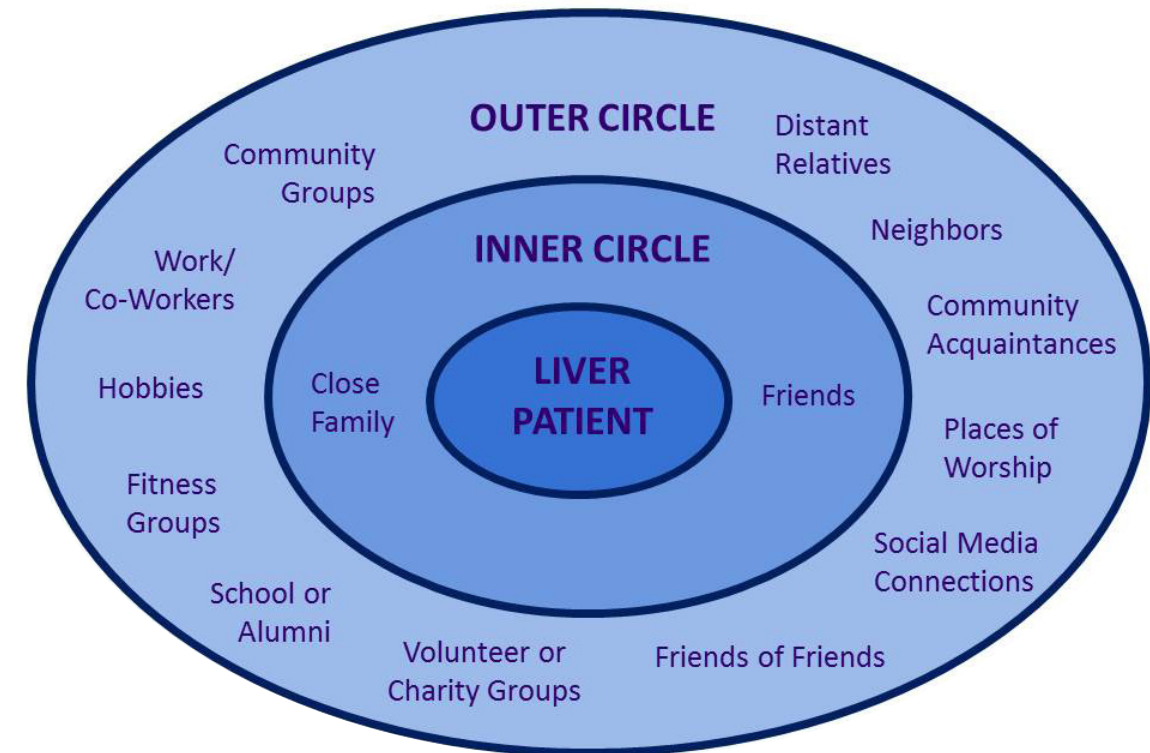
OUTER CIRCLE

Community Groups

Distant Relatives

Neighbors

Work/ Co-Workers

INNER CIRCLE

Community Acquaintances

Hobbies

Close Family

LIVER PATIENT

Friends

Places of Worship

Fitness Groups

Social Media Connections

School or Alumni

Volunteer or Charity Groups

Friends of Friends